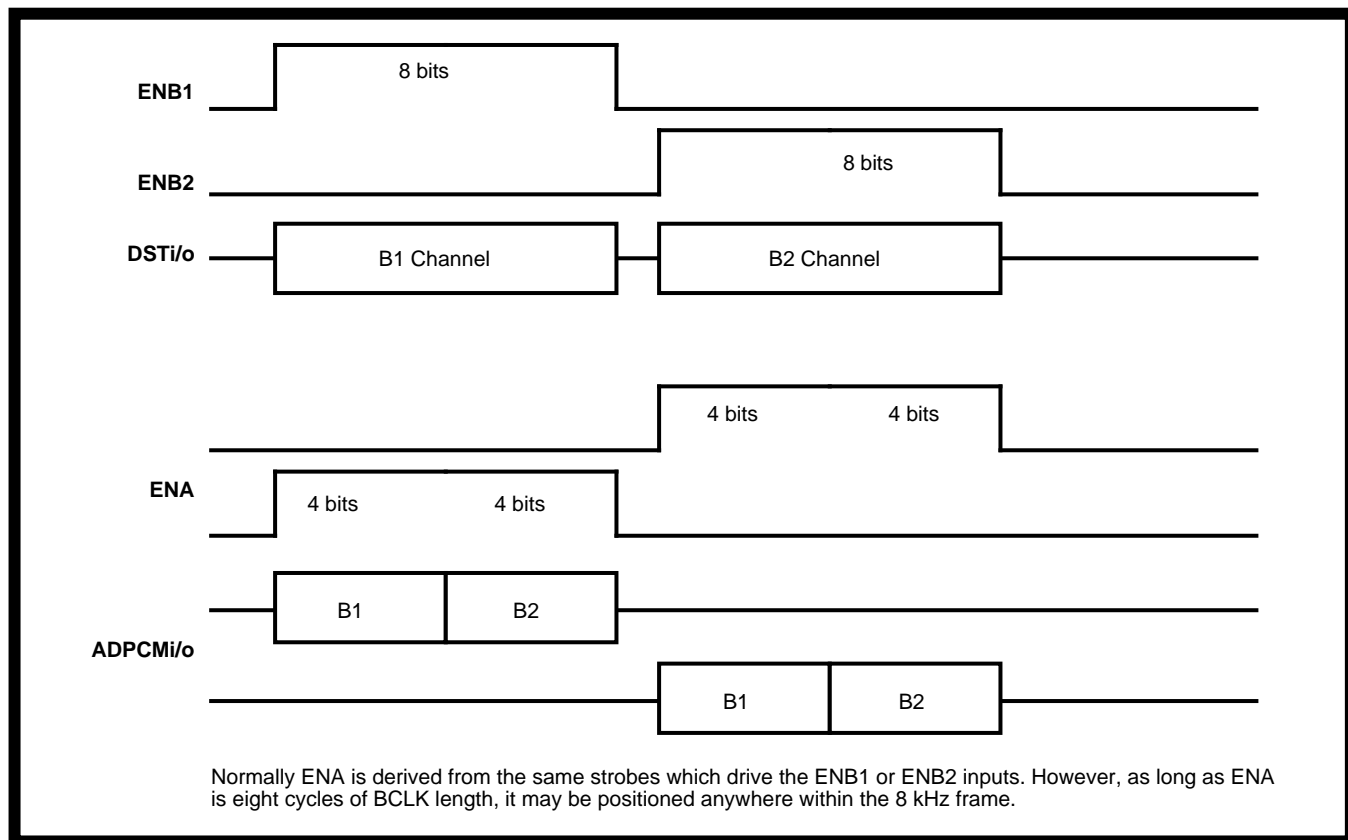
ENB1

8 bits

ENB2

8 bits

DSTi/o

B1 Channel

B2 Channel

4 bits

4 bits

ENA

4 bits

4 bits

B1

B2

ADPCMi/o

B1

B2

Normally ENA is derived from the same strobes which drive the ENB1 or ENB2 inputs. However, as long as ENA is eight cycles of BCLK length, it may be positioned anywhere within the 8 kHz frame.